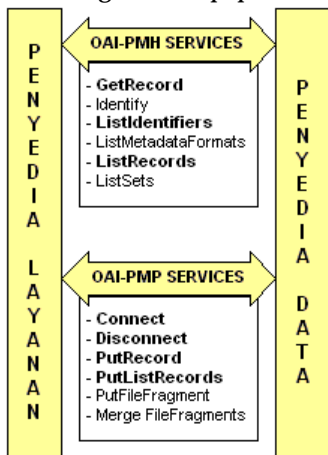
PENYEDIA LAYANAN

OAI-PMH SERVICES

- GetRecord
- Identify
- ListIdentifiers
- ListMetadataFormats
- ListRecords
- ListSets

OAI-PMP SERVICES

- Connect
- Disconnect
- PutRecord
- PutListRecords
- PutFileFragment
- Merge FileFragments

PENYEDIA DATA